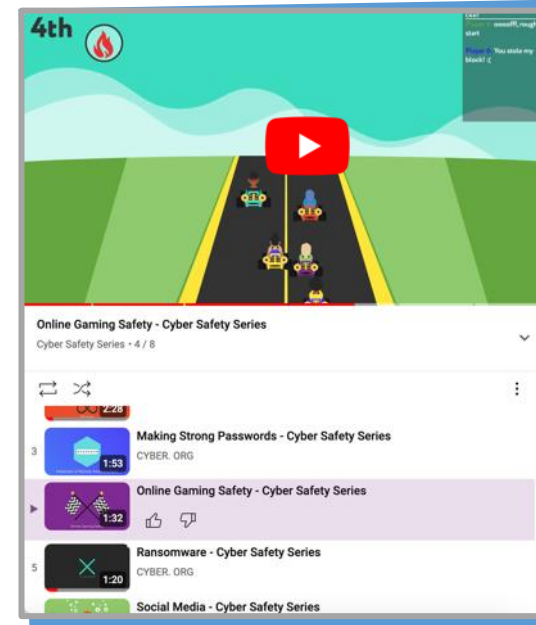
4th

CHAT
Player 1: oooof, rough start
Player 6: You stole my block! :(

Online Gaming Safety - Cyber Safety Series
Cyber Safety Series • 4 / 8

2:28

3
1:53
Making Strong Passwords - Cyber Safety Series
CYBER. ORG

▶
1:32
Online Gaming Safety - Cyber Safety Series

5
1:20
Ransomware - Cyber Safety Series
CYBER. ORG

Social Media - Cyber Safety Series